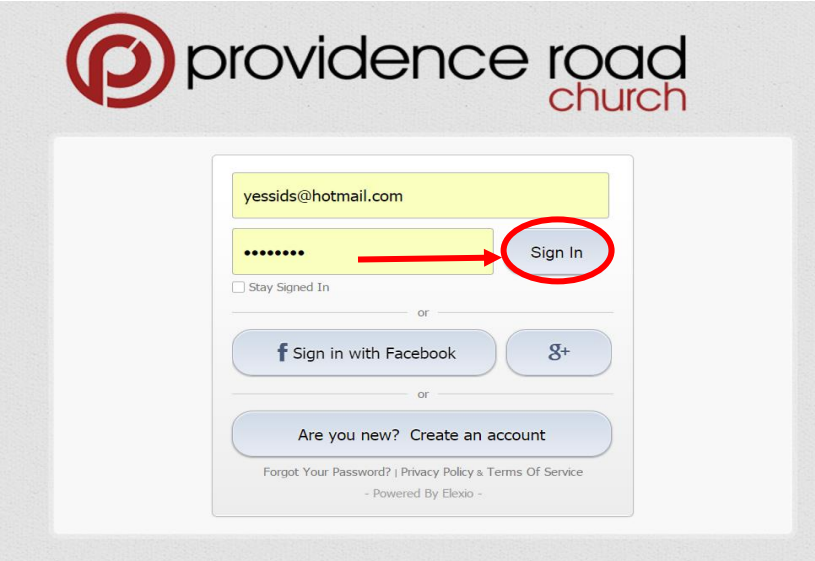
providence road church

yessids@hotmail.com

••••••••

Sign In

Stay Signed In

or

f Sign in with Facebook

g+

or

Are you new? Create an account

Forgot Your Password? | Privacy Policy & Terms Of Service

- Powered By Elexio -